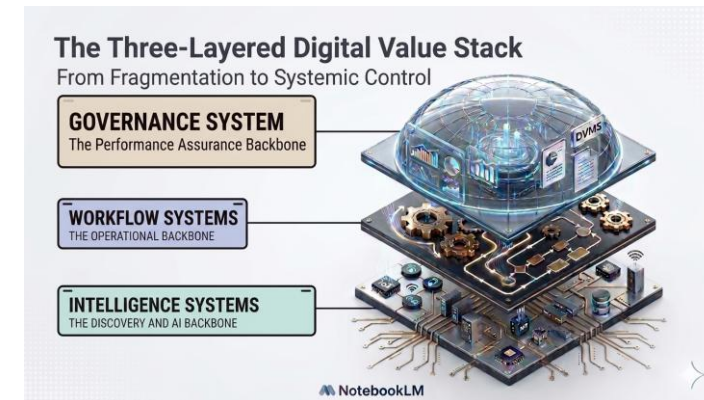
The Three-Layered Digital Value Stack
From Fragmentation to Systemic Control

GOVERNANCE SYSTEM
The Performance Assurance Backbone

WORKFLOW SYSTEMS
THE OPERATIONAL BACKBONE

INTELLIGENCE SYSTEMS
THE DISCOVERY AND AI BACKBONE

DVMS

NotebookLM